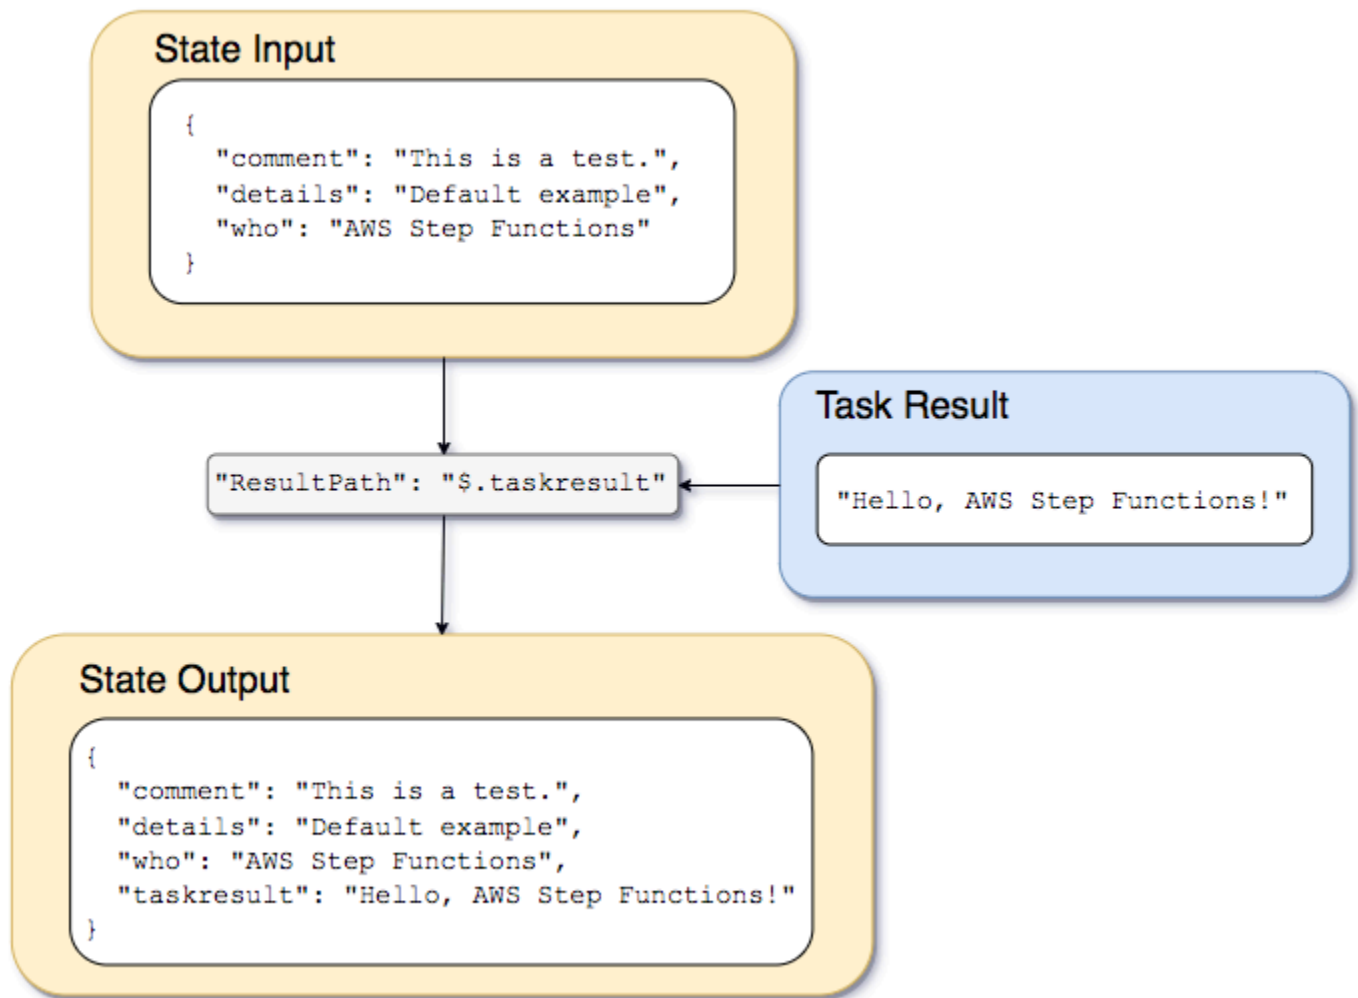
State Input

{
"comment": "This is a test.",
"details": "Default example",
"who": "AWS Step Functions"
}

Task Result

"Hello, AWS Step Functions!"

"ResultPath": "$.taskresult"

State Output

{
"comment": "This is a test.",
"details": "Default example",
"who": "AWS Step Functions",
"taskresult": "Hello, AWS Step Functions!"
}